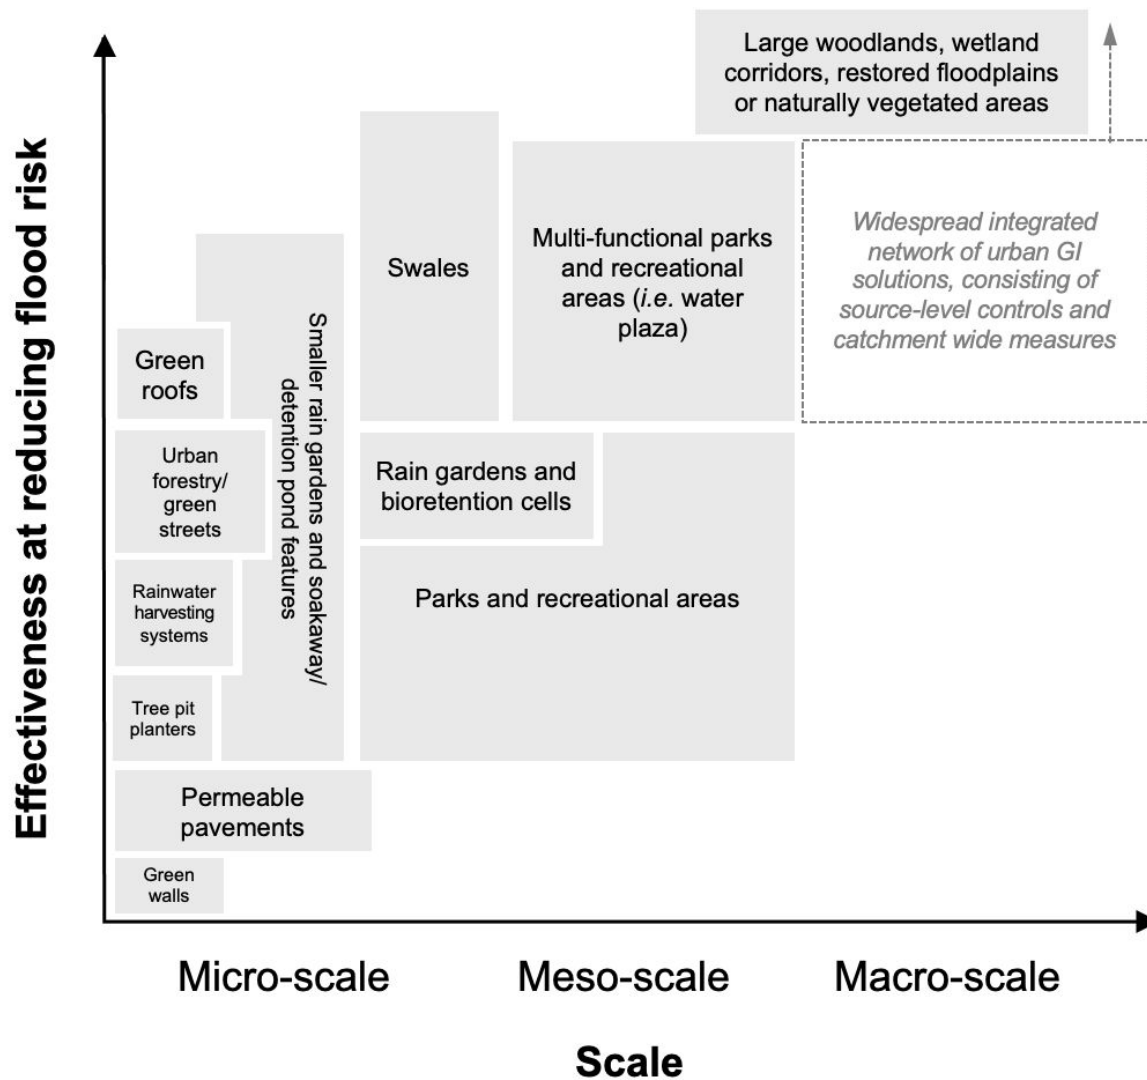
Effectiveness at reducing flood risk

Large woodlands, wetland corridors, restored floodplains or naturally vegetated areas

Widespread integrated network of urban GI solutions, consisting of source-level controls and catchment wide measures

Swales

Multi-functional parks and recreational areas (i.e. water plaza)

Smaller rain gardens and soakaway/ detention pond features

Green roofs

Urban forestry/ green streets

Rain gardens and bioretention cells

Parks and recreational areas

Rainwater harvesting systems

Tree pit planters

Permeable pavements

Green walls

Micro-scale

Meso-scale

Macro-scale

Scale